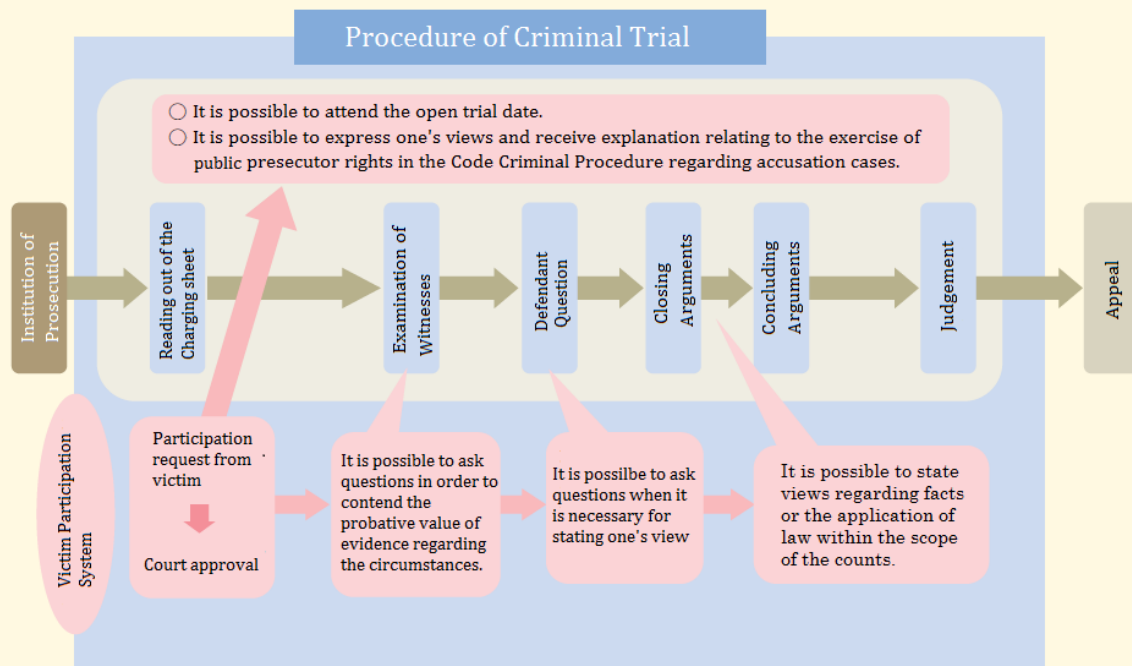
Procedure of Criminal Trial

○ It is possible to attend the open trial date.
○ It is possible to express one's views and receive explanation relating to the exercise of public presecutor rights in the Code Criminal Procedure regarding accusation cases.

Institution of Prosecution

Reading out of the Charging sheet

Examination of Witnesses

Defendant Question

Closing Arguments

Concluding Arguments

Judgement

Appeal

Victim Participation System

Participation request from victim

Court approval

It is possible to ask questions in order to contend the probative value of evidence regarding the circumstances.

It is possilbe to ask questions when it is necessary for stating one's view

It is possible to state views regarding facts or the application of law within the scope of the counts.